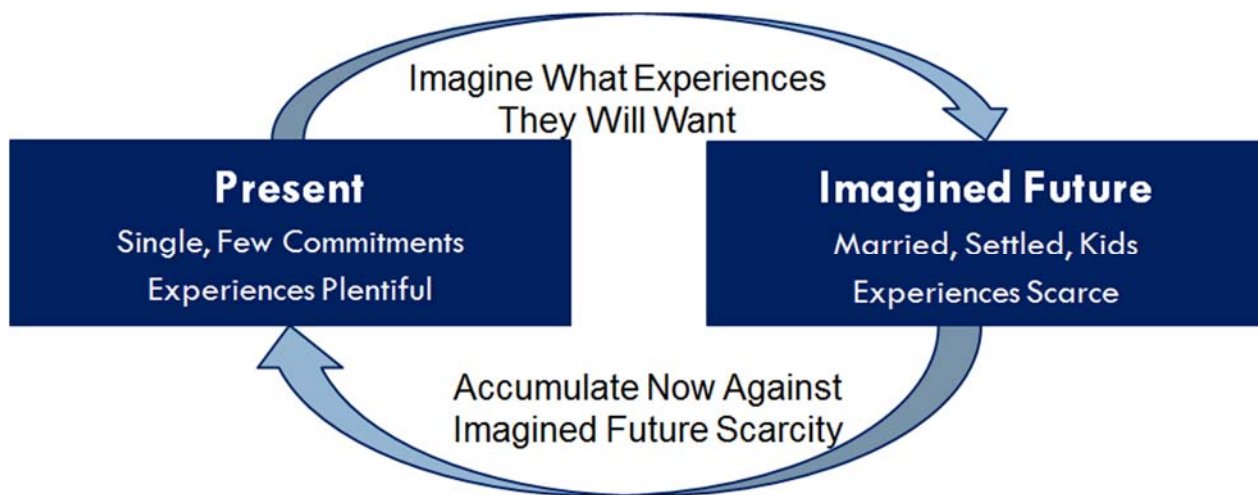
Imagine What Experiences They Will Want

Present
Single, Few Commitments
Experiences Plentiful

Imagined Future
Married, Settled, Kids
Experiences Scarce

Accumulate Now Against Imagined Future Scarcity